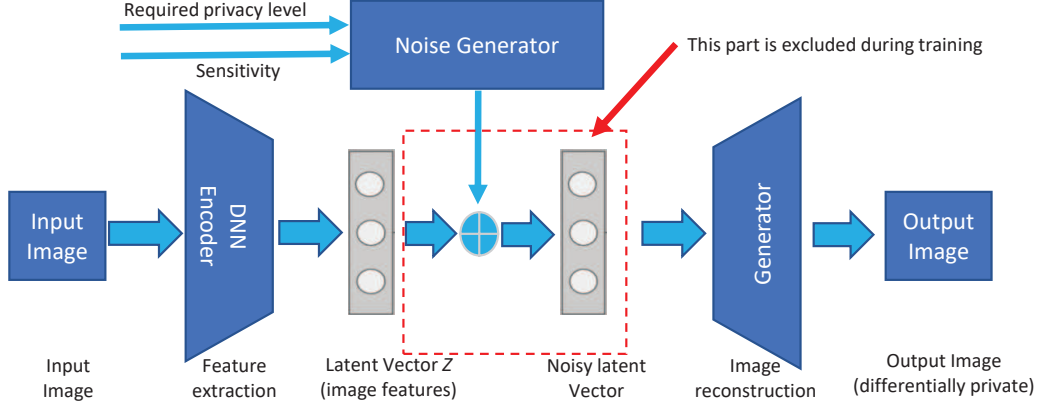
Required privacy level

Sensitivity

Noise Generator

This part is excluded during training

Input Image

DNN Encoder

Generator

Output Image

Input Image

Feature extraction

Latent Vector $Z$ (image features)

Noisy latent Vector

Image reconstruction

Output Image (differentially private)